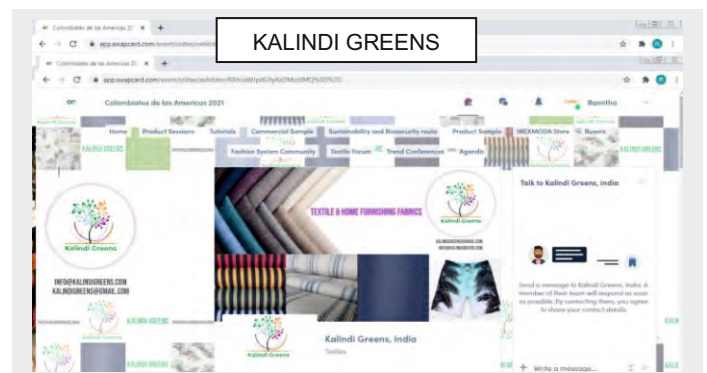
KALINDI GREENS

Colombiatex de las Americas 2021 ×

app.swapcard.com/event/coltex/exhibitor/

Colombiatex de las Americas 2021 ×

app.swapcard.com/event/coltex/exhibitor/

Colombiatex de las Americas 2021

Ramitha

Home Product Sessions Tutorials Commercial Sample Sustainability and Biosecurity route Product Sample INEXMODA Store Buyers

Fashion System Community Textile Forum Trend Conferences Agenda

KALINDI GREENS

Kalindi Greens

INFO@KALINDIGREENS.COM
KALINDIGREENS@GMAIL.COM

TEXTILE & HOME FURNISHING FABRICS

KALINDIGREENS@GMAIL.COM
INFO@KALINDIGREENS.COM

Talk to Kalindi Greens, India

Send a message to Kalindi Greens, India. A member of their team will respond as soon as possible. By contacting them, you agree to share your contact details.

Kalindi Greens

Kalindi Greens, India

Textiles

Write a message...